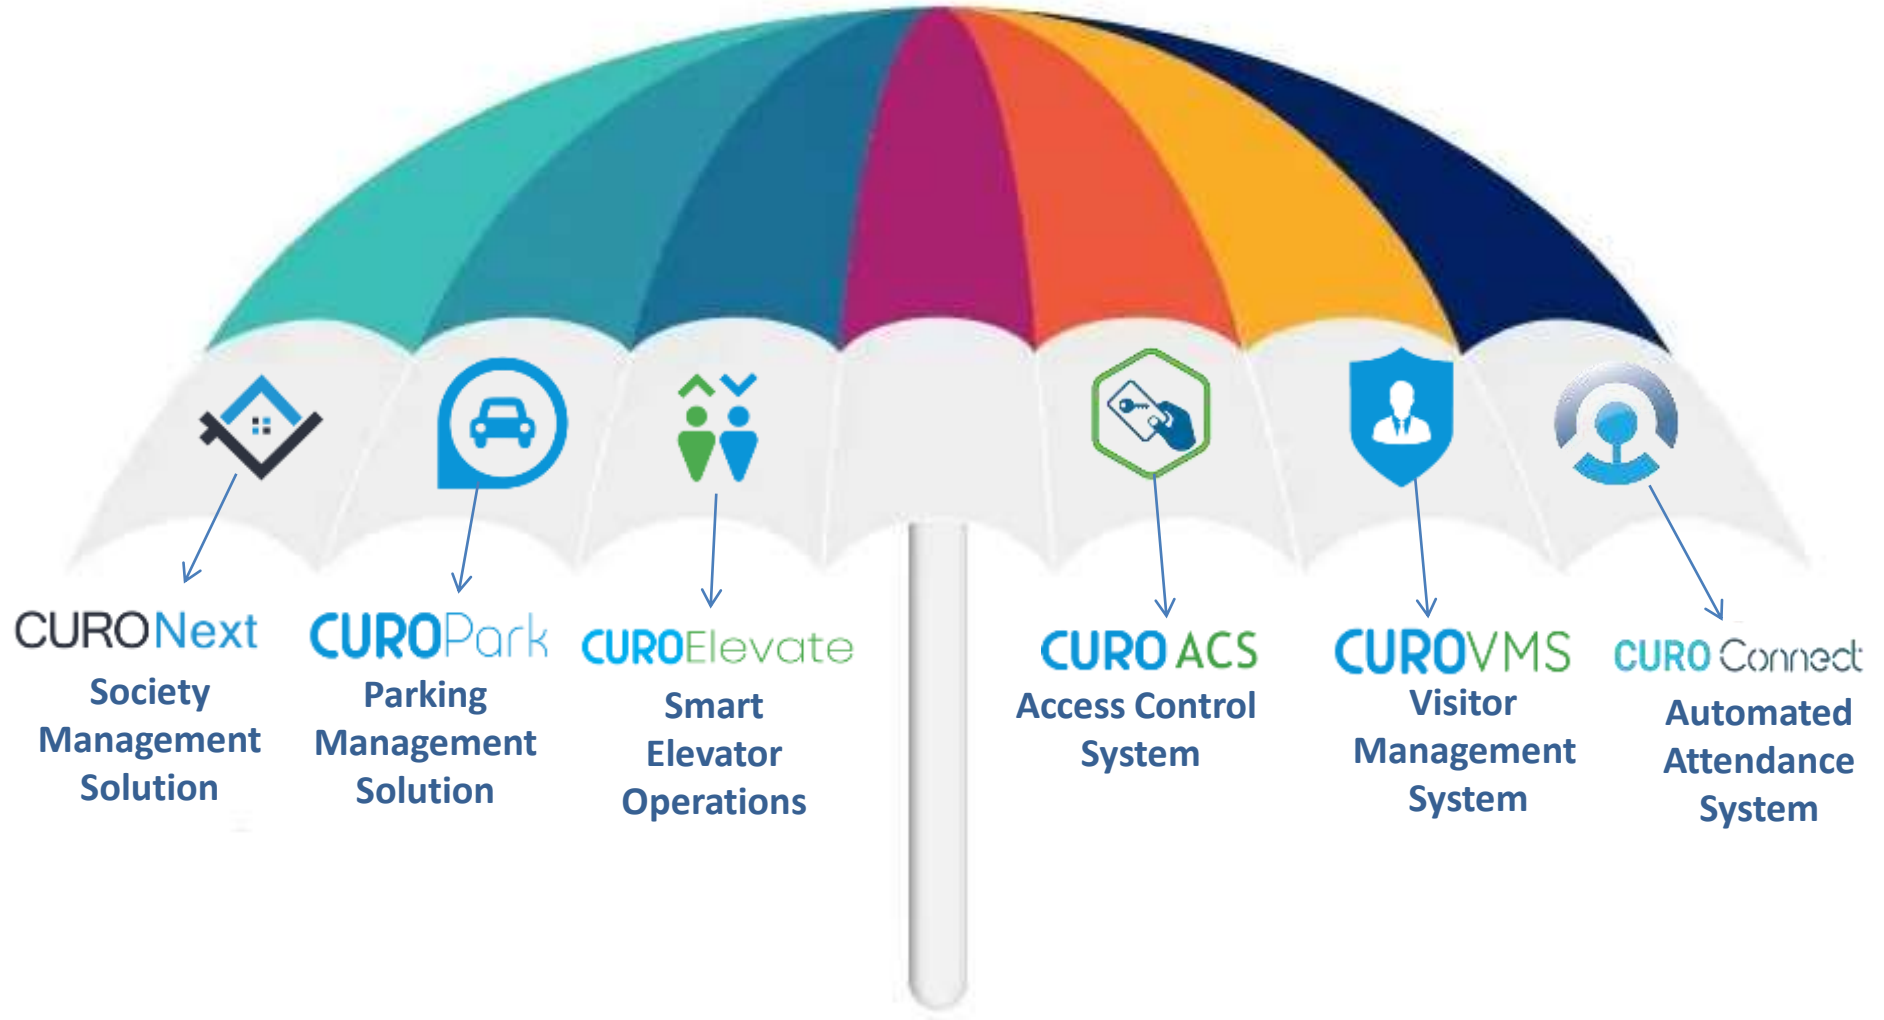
CURONext
Society Management Solution

CUROPark
Parking Management Solution

CUROElevate
Smart Elevator Operations

CURO ACS
Access Control System

CUROVMS
Visitor Management System

CURO Connect
Automated Attendance System